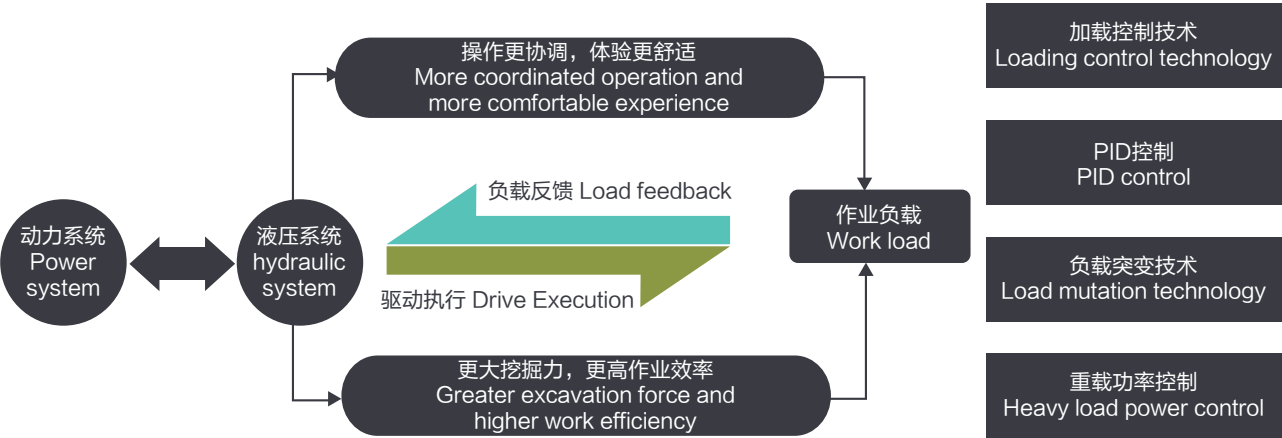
动力系统
Power system

液压系统
hydraulic system

操作更协调，体验更舒适
More coordinated operation and more comfortable experience

负载反馈 Load feedback

驱动执行 Drive Execution

更大挖掘力，更高作业效率
Greater excavation force and higher work efficiency

作业负载
Work load

加载控制技术
Loading control technology

PID控制
PID control

负载突变技术
Load mutation technology

重载功率控制
Heavy load power control